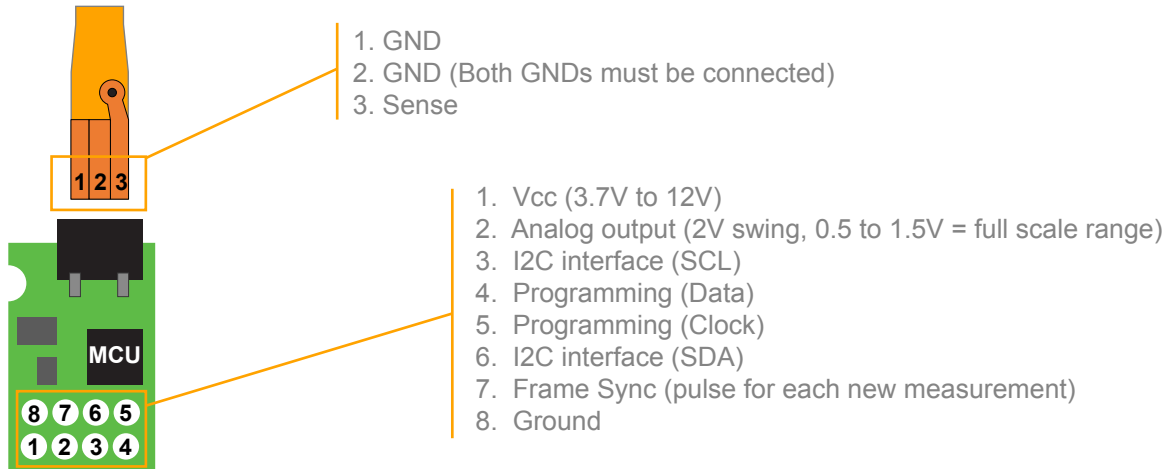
1 2 3

1. GND
2. GND (Both GNDs must be connected)
3. Sense

MCU

8 7 6 5
1 2 3 4

1. Vcc (3.7V to 12V)
2. Analog output (2V swing, 0.5 to 1.5V = full scale range)
3. I2C interface (SCL)
4. Programming (Data)
5. Programming (Clock)
6. I2C interface (SDA)
7. Frame Sync (pulse for each new measurement)
8. Ground